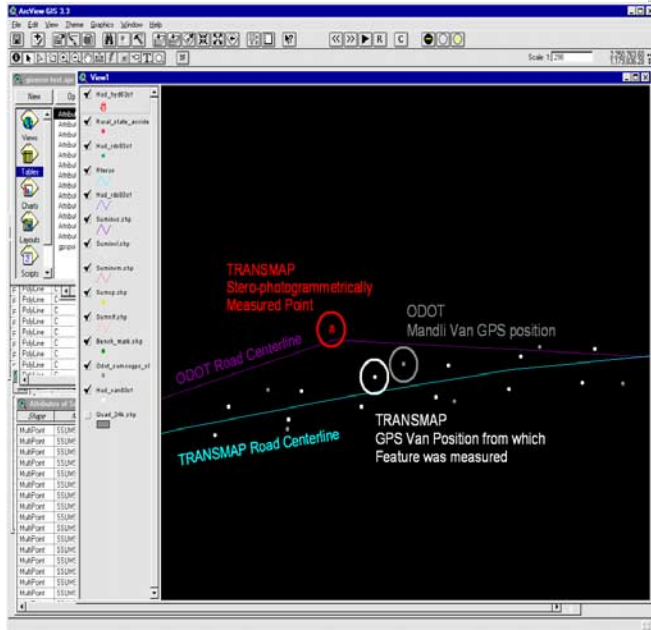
ArcView GIS 3.3

File Edit View Theme Graphics Window Help

Scale 1: 238

View1

New Op

Views
Tables
Charts
Layouts
Scripts

Hod_hyd03rl
Rural_state_acide
Hod_rdsl03rl
Rferas
Hod_rdsl03rl
Sumbvc.shp
Sumlvl.shp
Suminm.shp
Sumsp.shp
Sumff.shp
Bench_mak.shp
Odot_cumrsegs_sl
Hod_van03rl
Quad_24k.shp

PolyLine
PolyLine
PolyLine
PolyLine
PolyLine
PolyLine
PolyLine
PolyLine

Attributes of
Shape
MultiPoint
MultiPoint
MultiPoint
MultiPoint
MultiPoint
MultiPoint
MultiPoint
MultiPoint
MultiPoint
MultiPoint
MultiPoint
MultiPoint
MultiPoint
MultiPoint
MultiPoint
MultiPoint
MultiPoint
MultiPoint

TRANSMAP
Stero-photogrammetrically
Measured Point

ODOT
Mandli Van GPS position

ODOT Road Centerline

TRANSMAP
GPS Van Position from which
Feature was measured

TRANSMAP Road Centerline